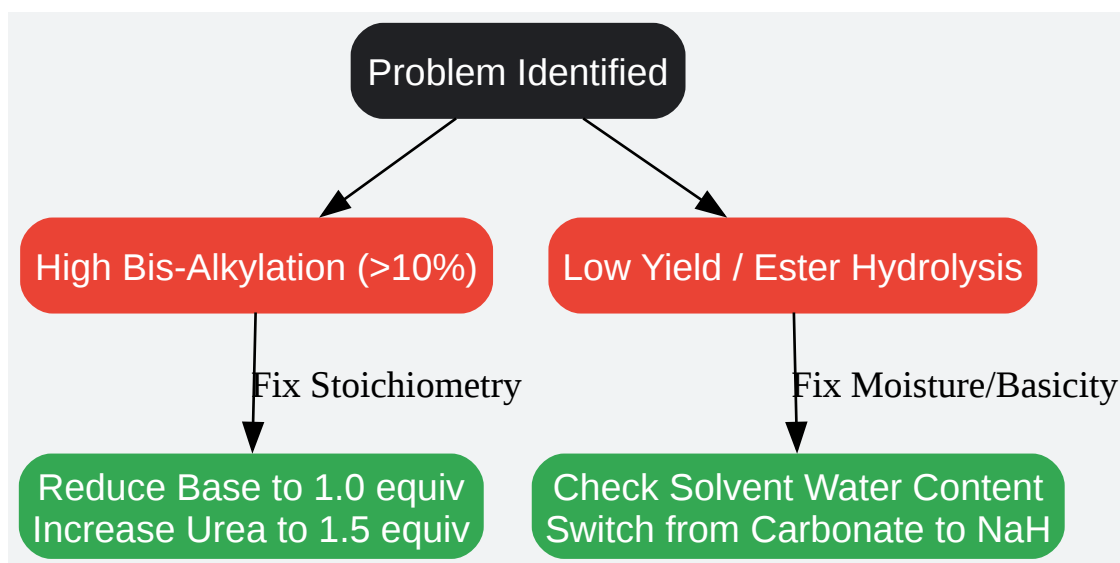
Problem Identified

High Bis-Alkylation (>10%)

Low Yield / Ester Hydrolysis

Fix Stoichiometry

Fix Moisture/Basicity

Reduce Base to 1.0 equiv
Increase Urea to 1.5 equiv

Check Solvent Water Content
Switch from Carbonate to NaH